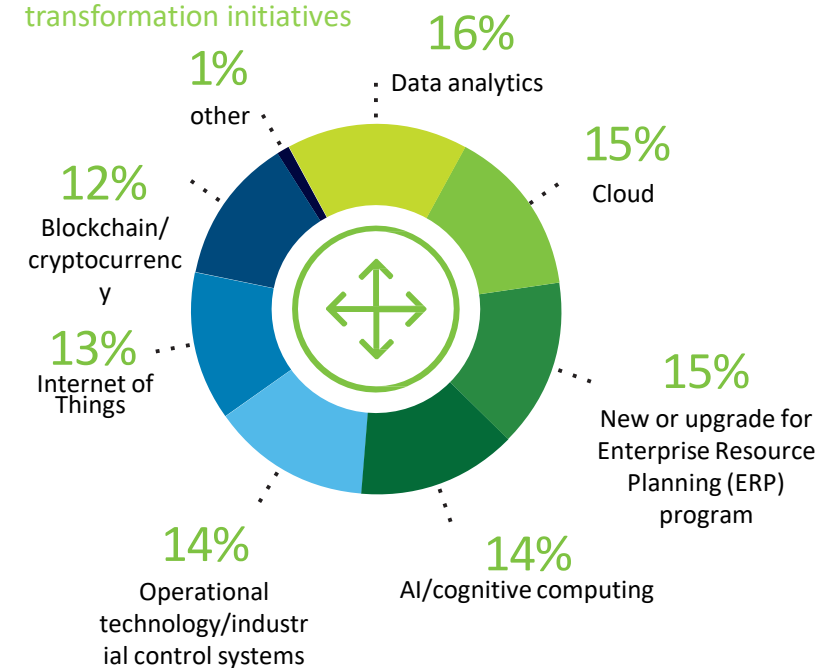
transformation initiatives

16%
Data analytics

15%
Cloud

15%
New or upgrade for Enterprise Resource Planning (ERP) program

14%
AI/cognitive computing

14%
Operational technology/industrial control systems

13%
Internet of Things

12%
Blockchain/cryptocurrency

1%
other